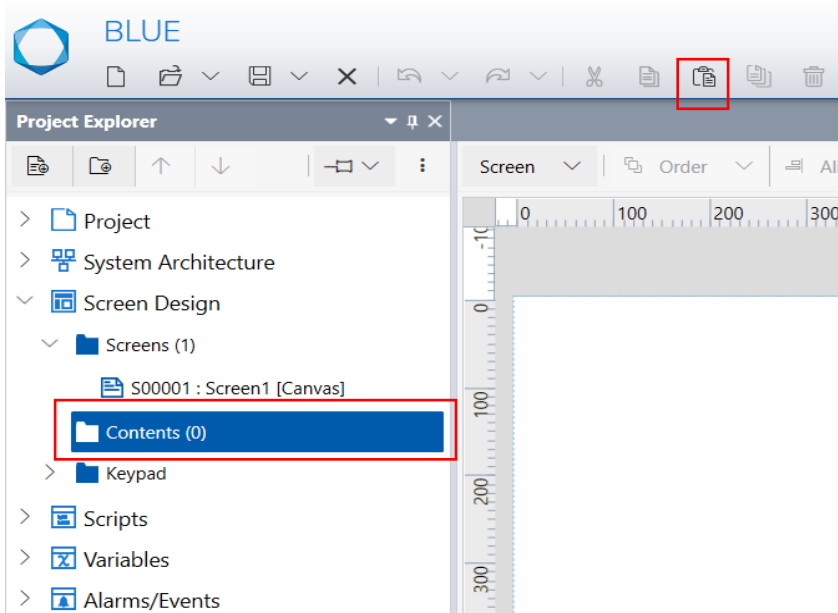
BLUE

Project Explorer

Project
System Architecture
Screen Design
Screens (1)
S00001 : Screen1 [Canvas]
Contents (0)
Keypad
Scripts
Variables
Alarms/Events

Screen
Order
Al

0
100
200
300
-10
0
100
200
300